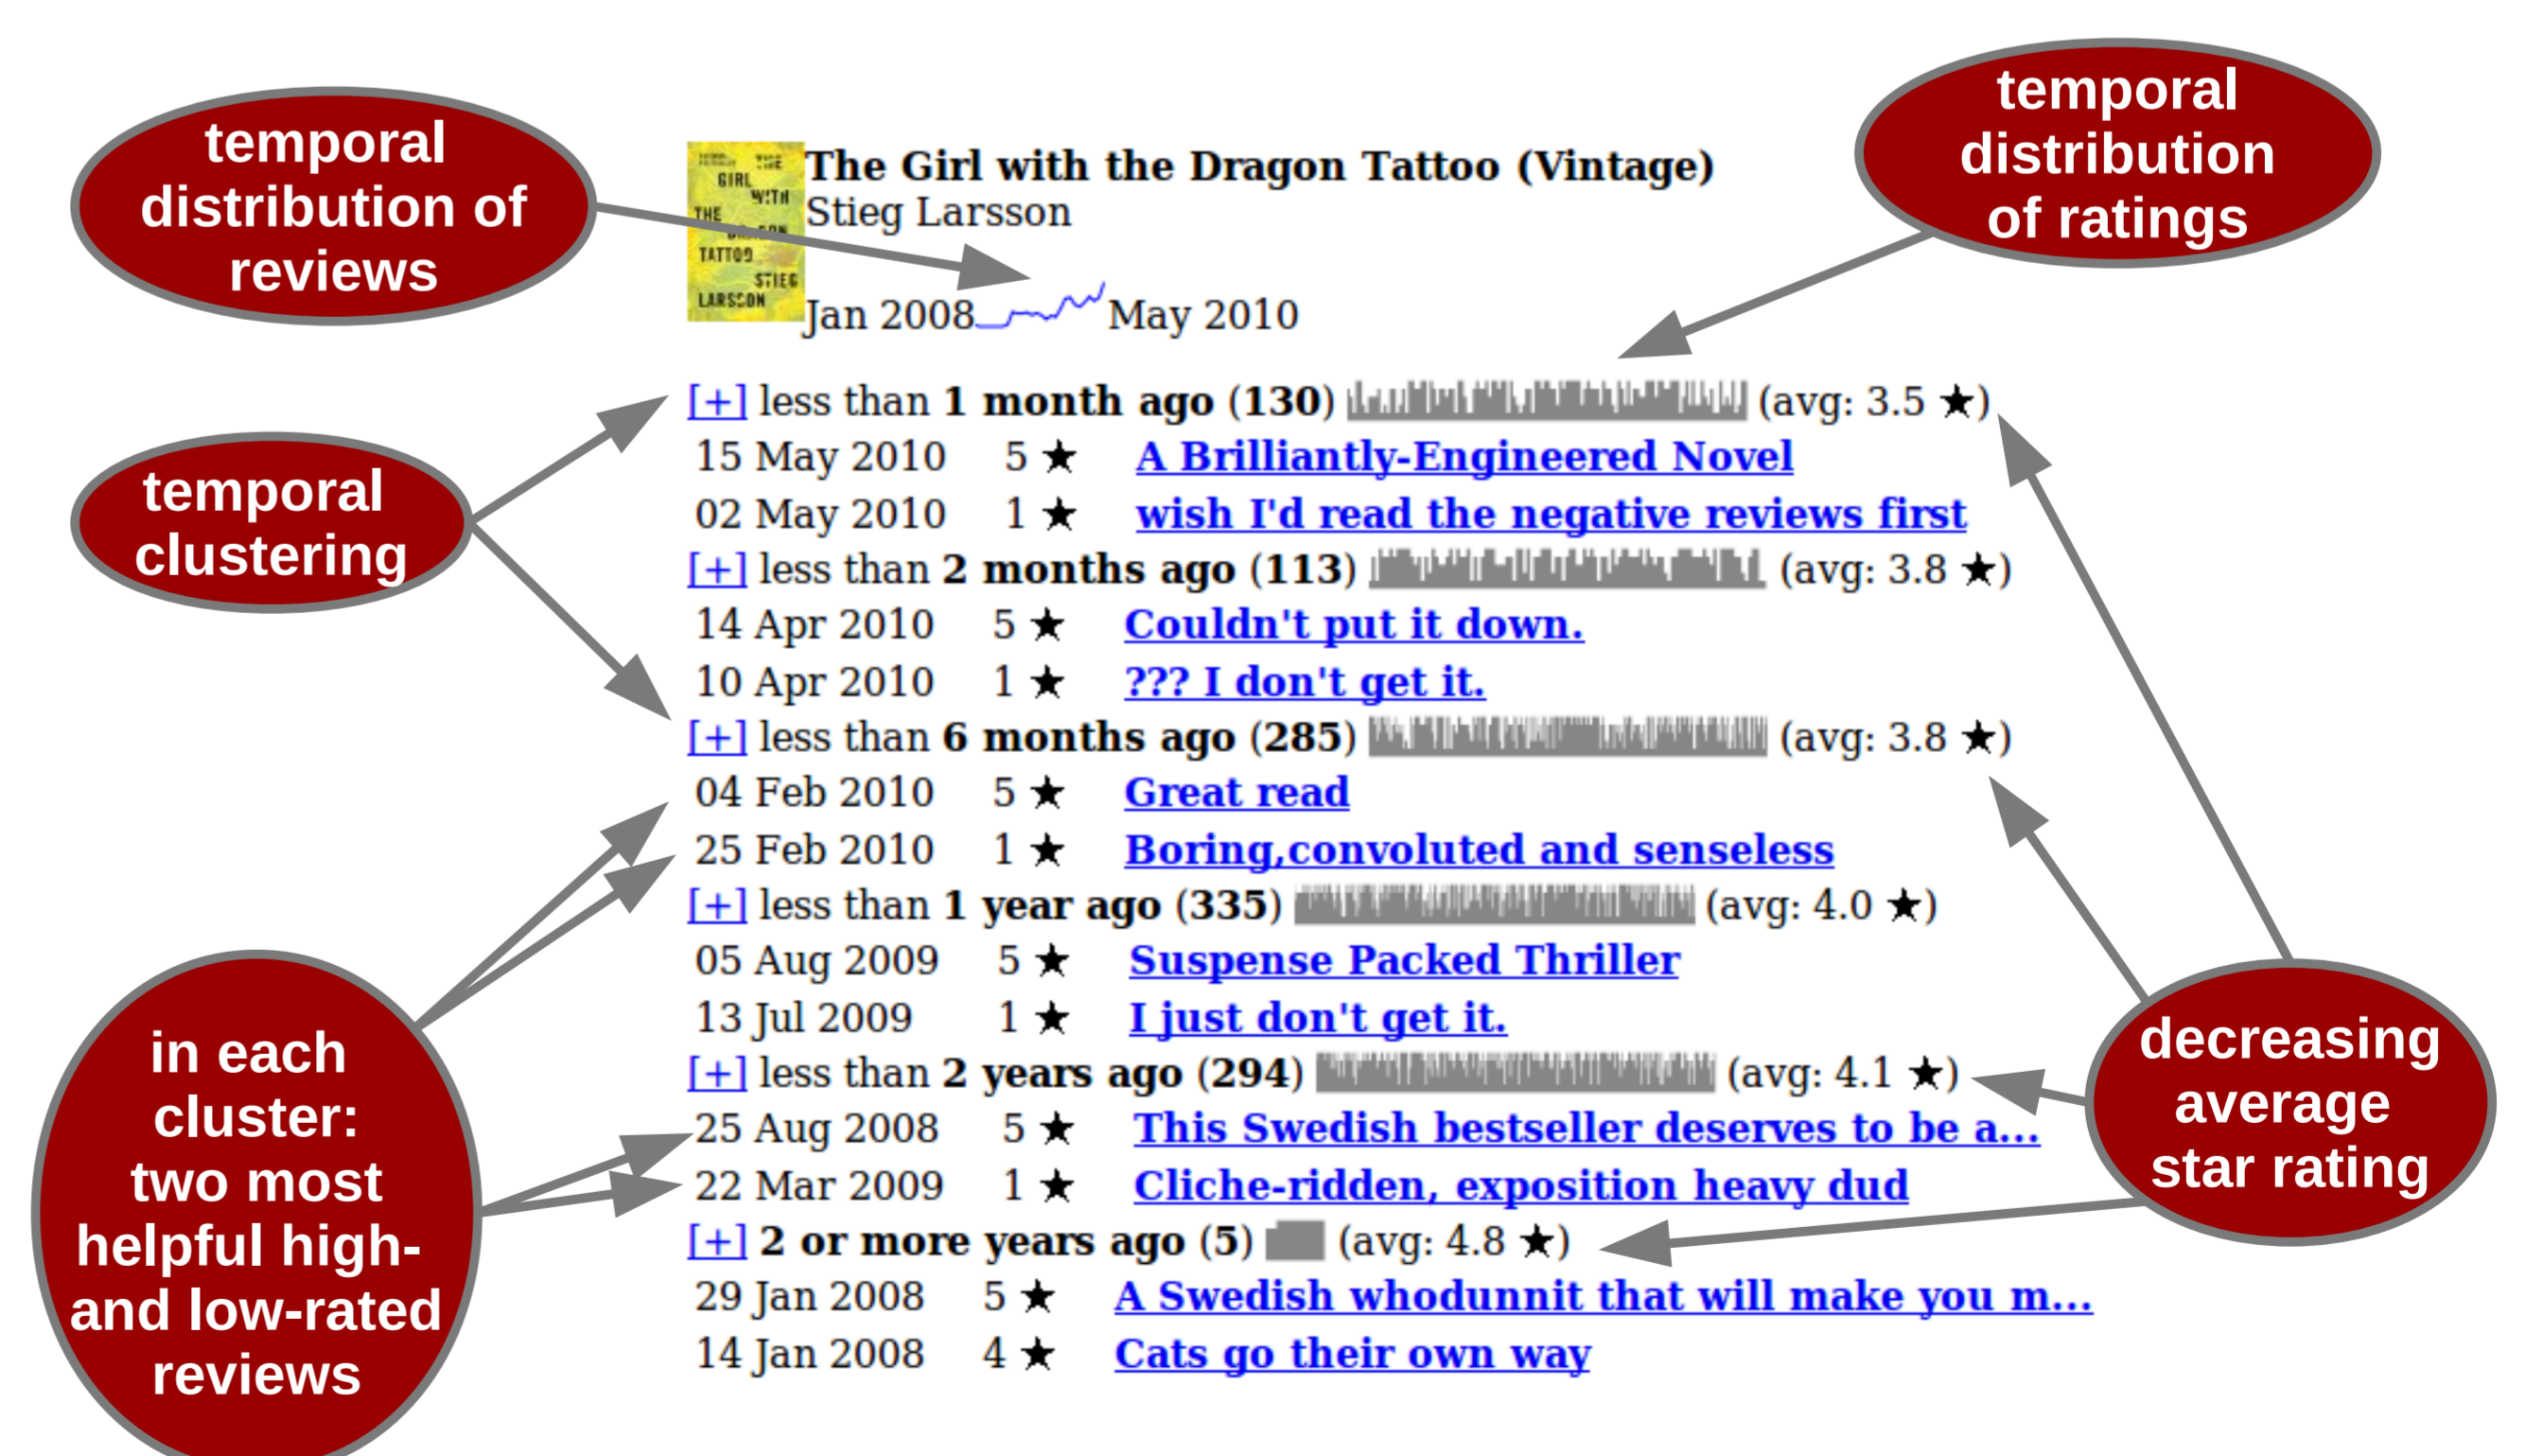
temporal distribution of reviews

temporal distribution of ratings

The Girl with the Dragon Tattoo (Vintage)
Stieg Larsson

Jan 2008 May 2010

temporal clustering

[+] less than **1 month ago** (130) (avg: 3.5 ★)
15 May 2010 5 ★ A Brilliantly-Engineered Novel
02 May 2010 1 ★ wish I'd read the negative reviews first
[+] less than **2 months ago** (113) (avg: 3.8 ★)
14 Apr 2010 5 ★ Couldn't put it down.
10 Apr 2010 1 ★ ??? I don't get it.
[+] less than **6 months ago** (285) (avg: 3.8 ★)
04 Feb 2010 5 ★ Great read
25 Feb 2010 1 ★ Boring,convoluted and senseless
[+] less than **1 year ago** (335) (avg: 4.0 ★)
05 Aug 2009 5 ★ Suspense Packed Thriller
13 Jul 2009 1 ★ I just don't get it.
[+] less than **2 years ago** (294) (avg: 4.1 ★)
25 Aug 2008 5 ★ This Swedish bestseller deserves to be a...
22 Mar 2009 1 ★ Cliche-ridden, exposition heavy dud
[+] **2 or more years ago** (5) (avg: 4.8 ★)
29 Jan 2008 5 ★ A Swedish whodunnit that will make you m...
14 Jan 2008 4 ★ Cats go their own way

in each cluster: two most helpful high- and low-rated reviews

decreasing average star rating